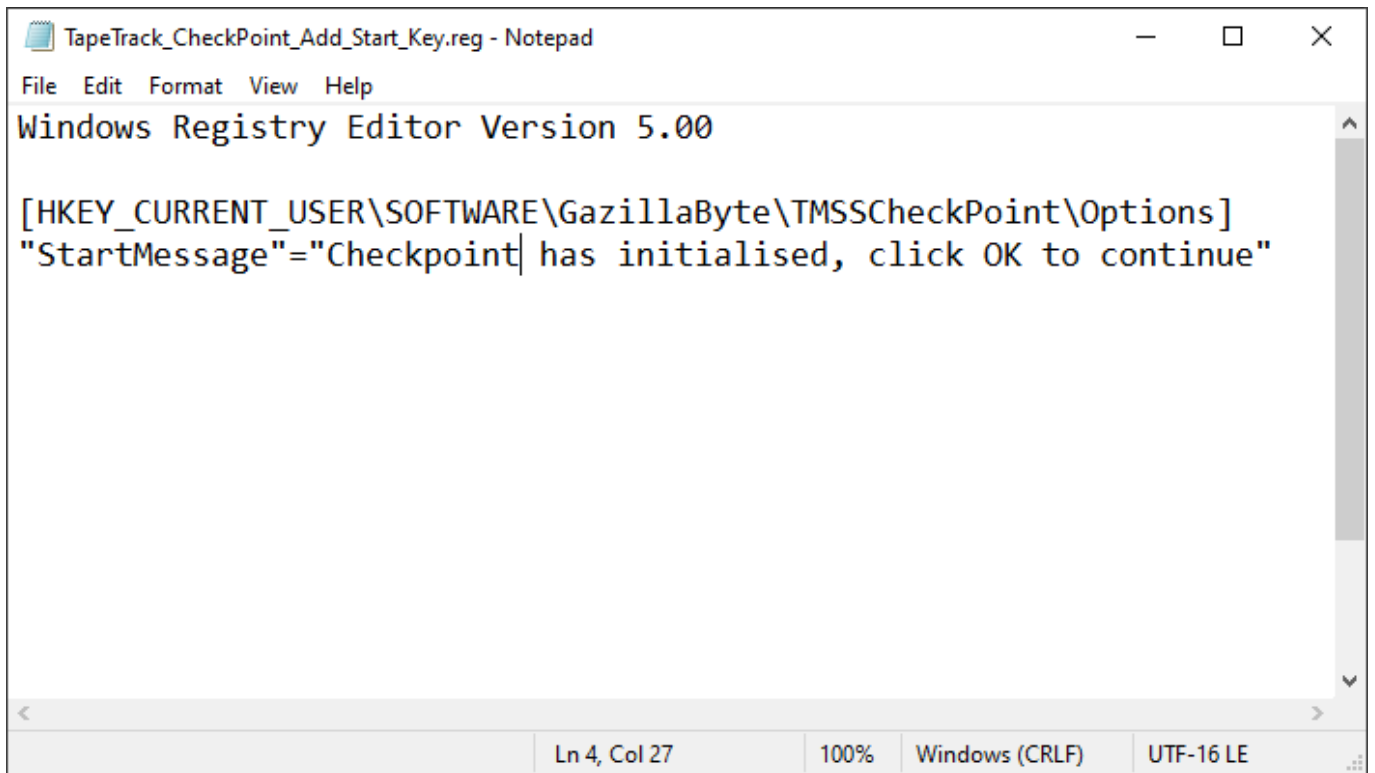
TapeTrack_CheckPoint_Add_Start_Key.reg - Notepad

File Edit Format View Help

Windows Registry Editor Version 5.00

[HKEY_CURRENT_USER\SOFTWARE\GazillaByte\TMSSCheckPoint\Options]
"StartMessage"="Checkpoint has initialised, click OK to continue"

Ln 4, Col 27 | 100% | Windows (CRLF) | UTF-16 LE